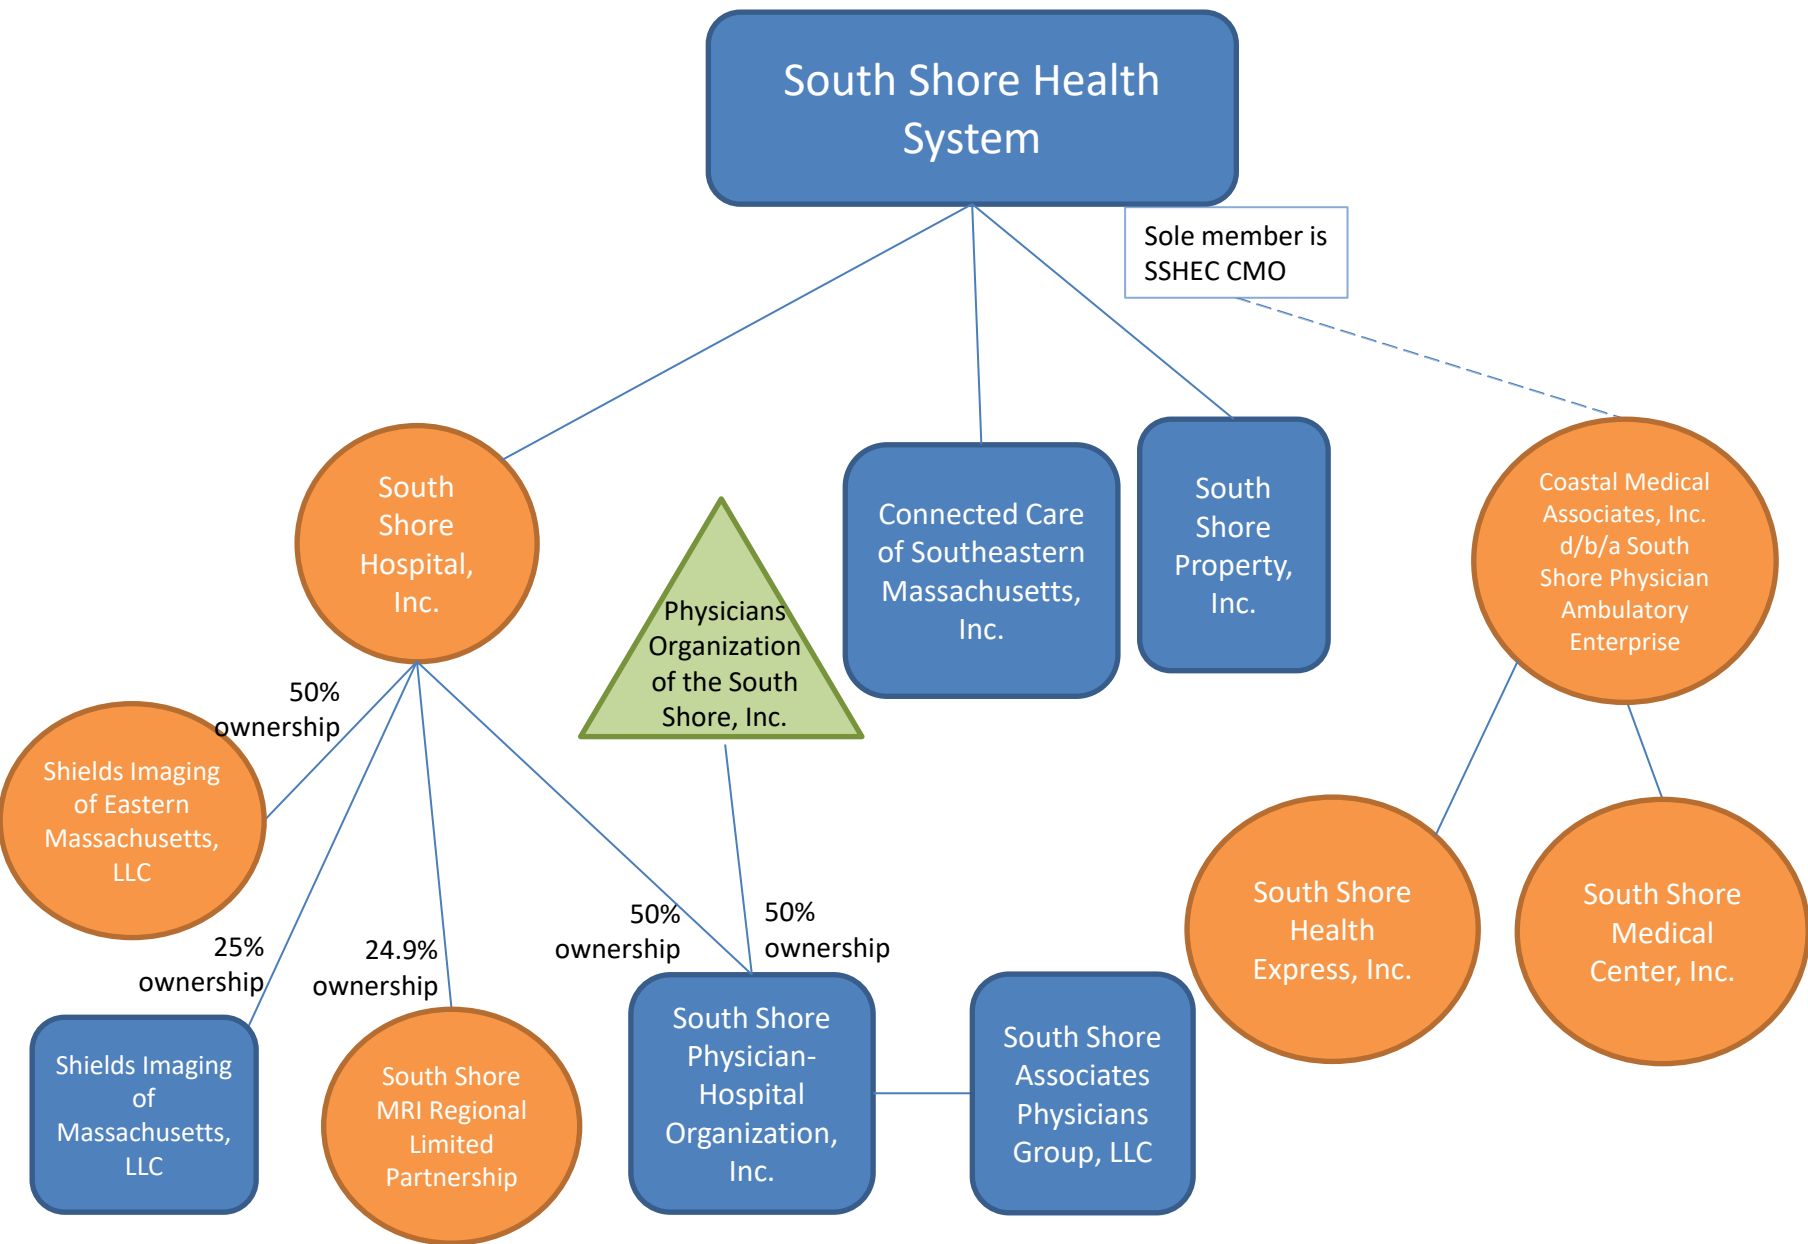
South Shore Health System

Sole member is SSHEC CMO

South Shore Hospital, Inc.

Physicians Organization of the South Shore, Inc.

Connected Care of Southeastern Massachusetts, Inc.

South Shore Property, Inc.

Coastal Medical Associates, Inc. d/b/a South Shore Physician Ambulatory Enterprise

50% ownership

Shields Imaging of Eastern Massachusetts, LLC

25% ownership

24.9% ownership

50% ownership

50% ownership

South Shore Health Express, Inc.

South Shore Medical Center, Inc.

Shields Imaging of Massachusetts, LLC

South Shore MRI Regional Limited Partnership

South Shore Physician-Hospital Organization, Inc.

South Shore Associates Physicians Group, LLC